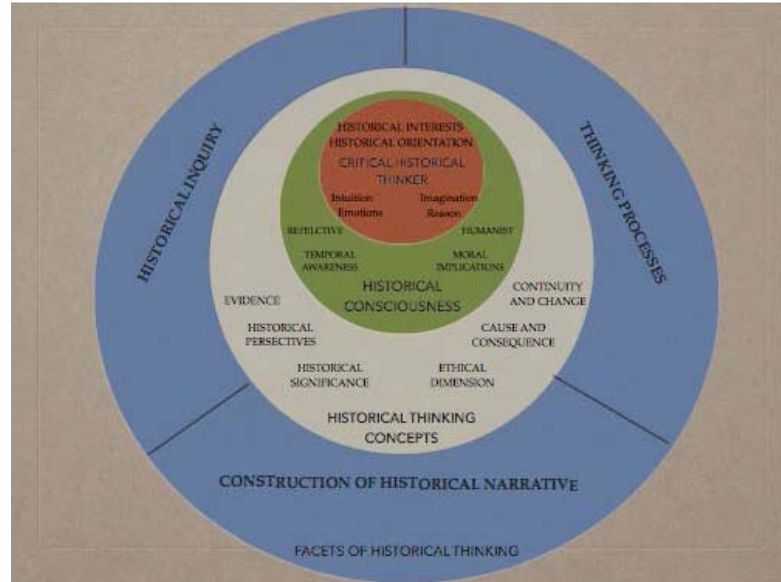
HISTORICAL INQUIRY

THINKING PROCESSES

HISTORICAL INTERESTS
HISTORICAL ORIENTATION
CRITICAL HISTORICAL THINKER

Intuition
Emotions

Imagination
Reason

REFLECTIVE

HUMANIST

TEMPORAL AWARENESS

MORAL IMPLICATIONS

HISTORICAL CONSCIOUSNESS

EVIDENCE

CONTINUITY AND CHANGE

HISTORICAL PERSECTIVES

CAUSE AND CONSEQUENCE

HISTORICAL SIGNIFICANCE

ETHICAL DIMENSION

HISTORICAL THINKING CONCEPTS

CONSTRUCTION OF HISTORICAL NARRATIVE

FACETS OF HISTORICAL THINKING